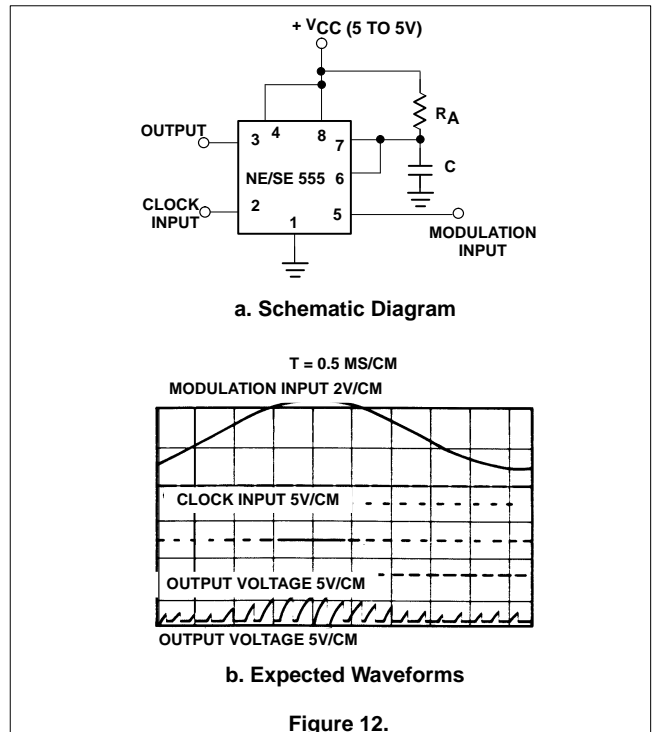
+ $V_{CC}$ (5 TO 5V)

$R_A$

OUTPUT

3 4 8 7

NE/SE 555 6

C

CLOCK INPUT

2

1

5

MODULATION INPUT

a. Schematic Diagram

T = 0.5 MS/CM

MODULATION INPUT 2V/CM

CLOCK INPUT 5V/CM

OUTPUT VOLTAGE 5V/CM

OUTPUT VOLTAGE 5V/CM

b. Expected Waveforms

Figure 12.